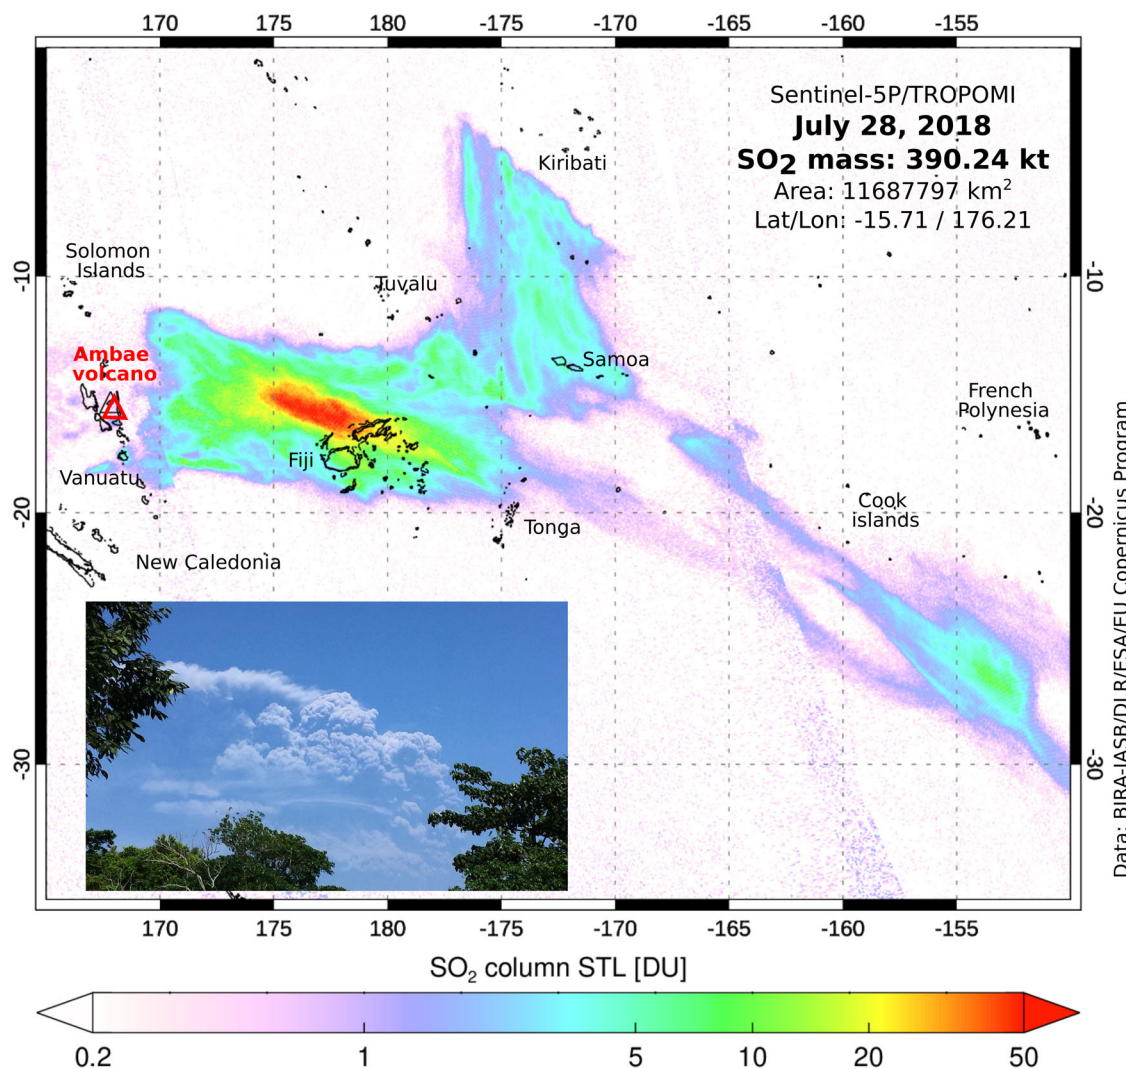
170 175 180 -175 -170 -165 -160 -155

Sentinel-5P/TROPOMI
**July 28, 2018**
**$SO_2$ mass: 390.24 kt**
Area: 11687797 km$^2$
Lat/Lon: -15.71 / 176.21

Kiribati

Solomon Islands

Tuvalu

-10

-10

Ambae volcano

Samoa

French Polynesia

Vanuatu

Fiji

-20

-20

Tonga

Cook islands

New Caledonia

-30

-30

Data: BIRA-IASB/DLR/ESA/EU Copernicus Program

170 175 180 -175 -170 -165 -160 -155

$SO_2$ column STL [DU]

0.2 1 5 10 20 50